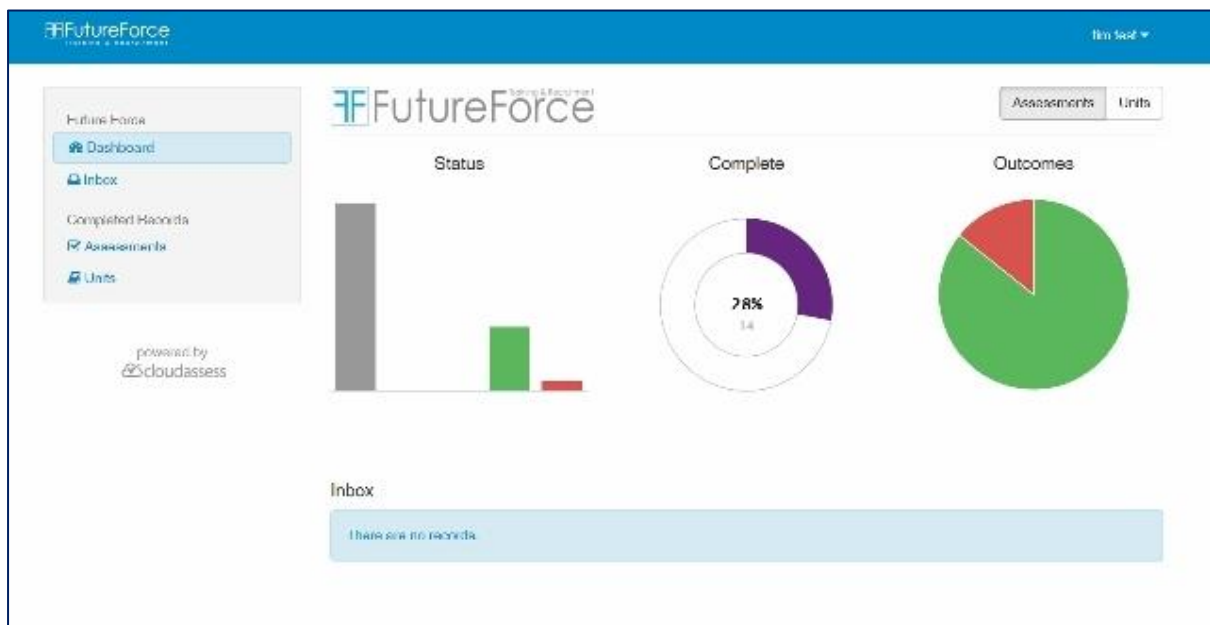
FutureForce
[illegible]

tim test ▾

Future Force
Dashboard
Inbox
Completed Records
Assessments
Units

powered by
cloudassess

FutureForce
Training & Recruitment

Assessments
Units

Status

Complete

28%
14

Outcomes

Inbox

There are no records.